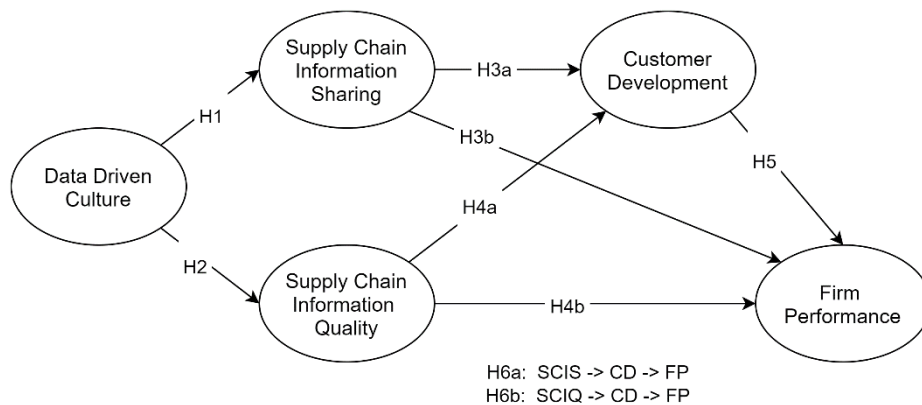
Data Driven Culture

H1

H2

Supply Chain Information Sharing

Supply Chain Information Quality

H3a

H3b

H4a

H4b

Customer Development

H5

Firm Performance

H6a: SCIS -> CD -> FP
H6b: SCIQ -> CD -> FP